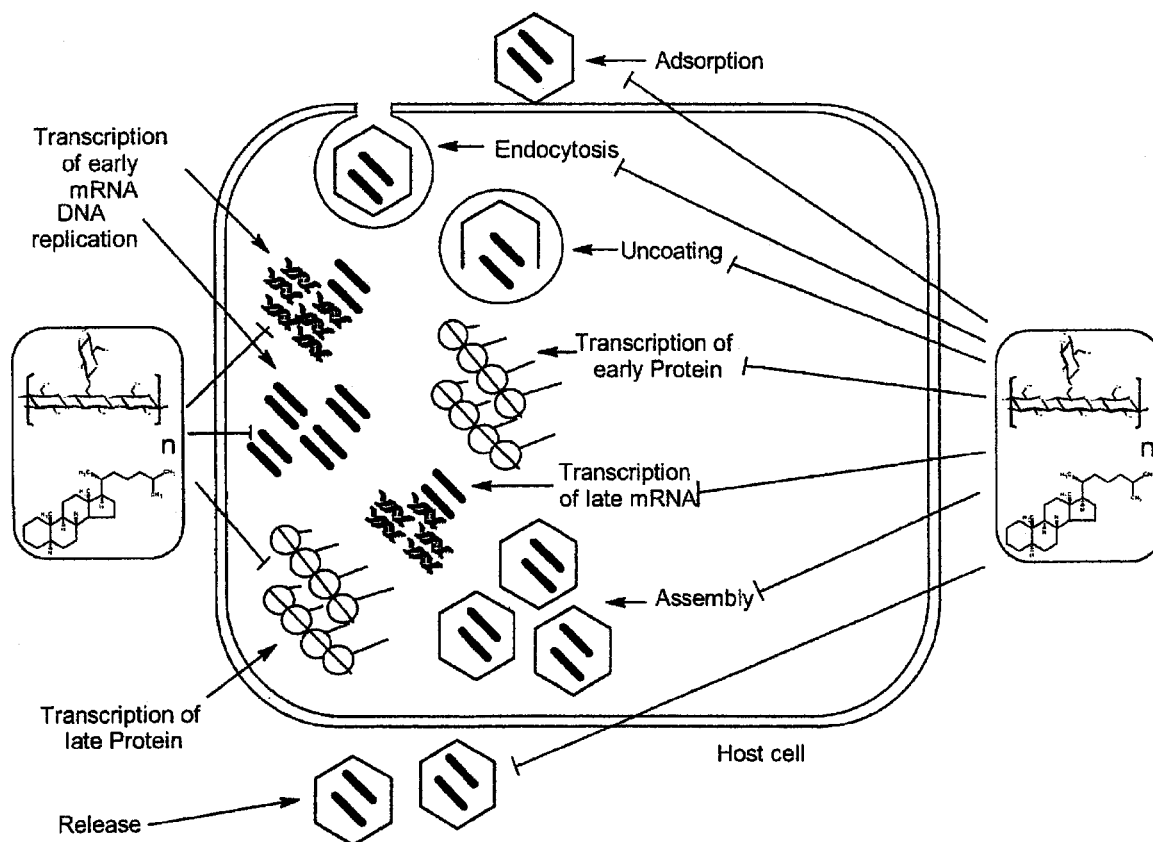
Adsorption

Endocytosis

Transcription of early mRNA

DNA replication

Uncoating

Transcription of early Protein

n

n

Transcription of late mRNA

Assembly

Transcription of late Protein

Host cell

Release